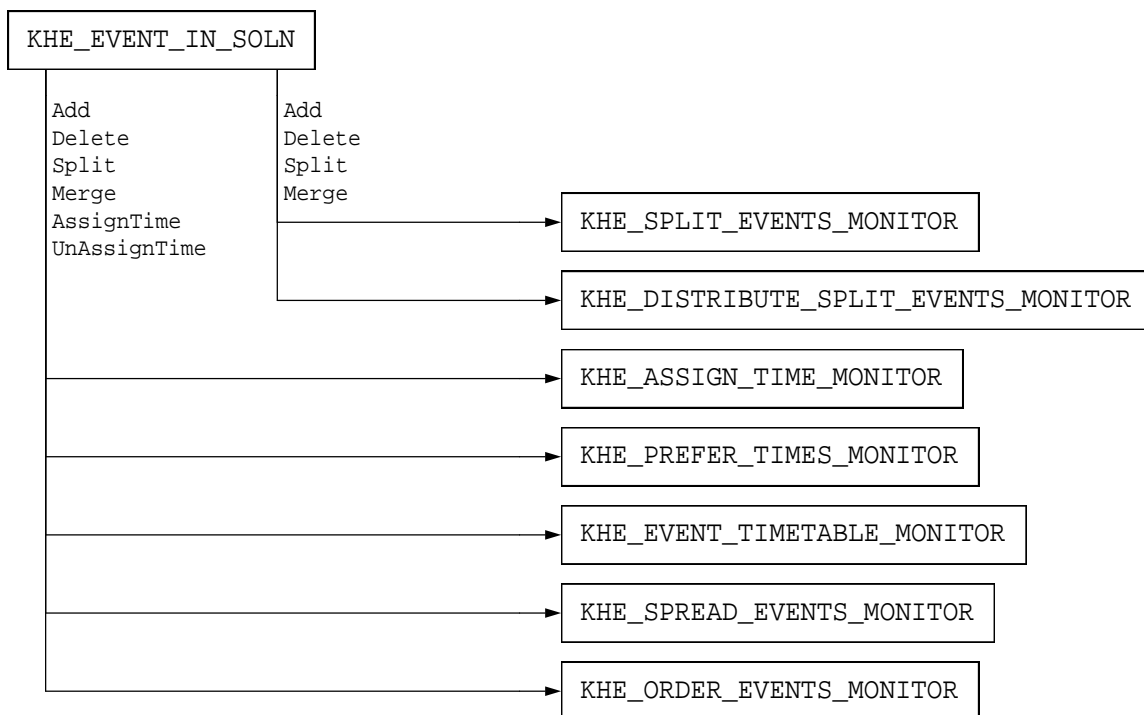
KHE_EVENT_IN_SOLN

Add
Delete
Split
Merge
AssignTime
UnAssignTime

Add
Delete
Split
Merge

KHE_SPLIT_EVENTS_MONITOR

KHE_DISTRIBUTE_SPLIT_EVENTS_MONITOR

KHE_ASSIGN_TIME_MONITOR

KHE_PREFER_TIMES_MONITOR

KHE_EVENT_TIMETABLE_MONITOR

KHE_SPREAD_EVENTS_MONITOR

KHE_ORDER_EVENTS_MONITOR